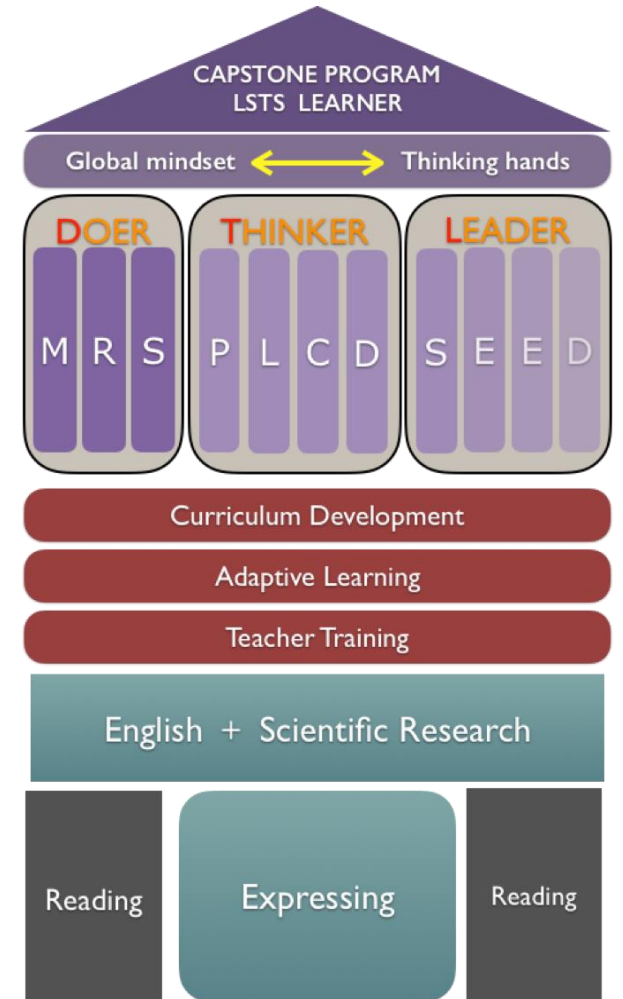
CAPSTONE PROGRAM
LSTS LEARNER

Global mindset Thinking hands

DOER
M R S

THINKER
P L C D

LEADER
S E E D

Curriculum Development

Adaptive Learning

Teacher Training

English + Scientific Research

Reading

Expressing

Reading